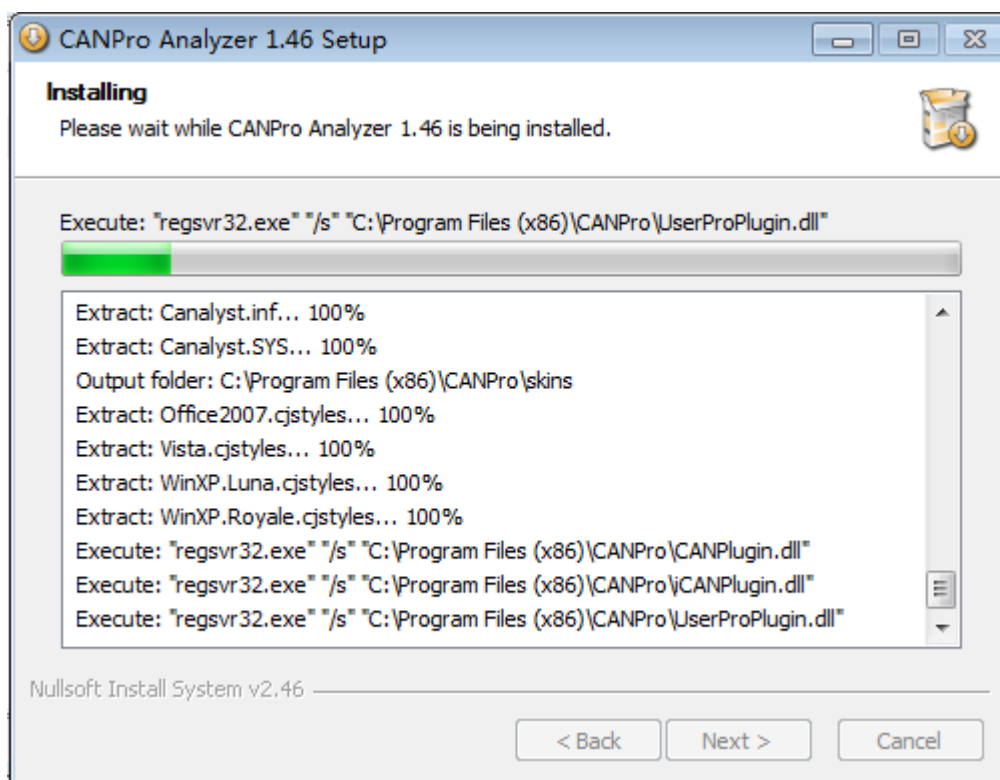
CANPro Analyzer 1.46 Setup

Installing
Please wait while CANPro Analyzer 1.46 is being installed.

Execute: "regsvr32.exe" "/s" "C:\Program Files (x86)\CANPro\UserProPlugin.dll"

Extract: Canalyst.inf... 100%
Extract: Canalyst.SYS... 100%
Output folder: C:\Program Files (x86)\CANPro\skins
Extract: Office2007.cjstyles... 100%
Extract: Vista.cjstyles... 100%
Extract: WinXP.Luna.cjstyles... 100%
Extract: WinXP.Royale.cjstyles... 100%
Execute: "regsvr32.exe" "/s" "C:\Program Files (x86)\CANPro\CANPlugin.dll"
Execute: "regsvr32.exe" "/s" "C:\Program Files (x86)\CANPro\iCANPlugin.dll"
Execute: "regsvr32.exe" "/s" "C:\Program Files (x86)\CANPro\UserProPlugin.dll"

Nullsoft Install System v2.46

< Back
Next >
Cancel